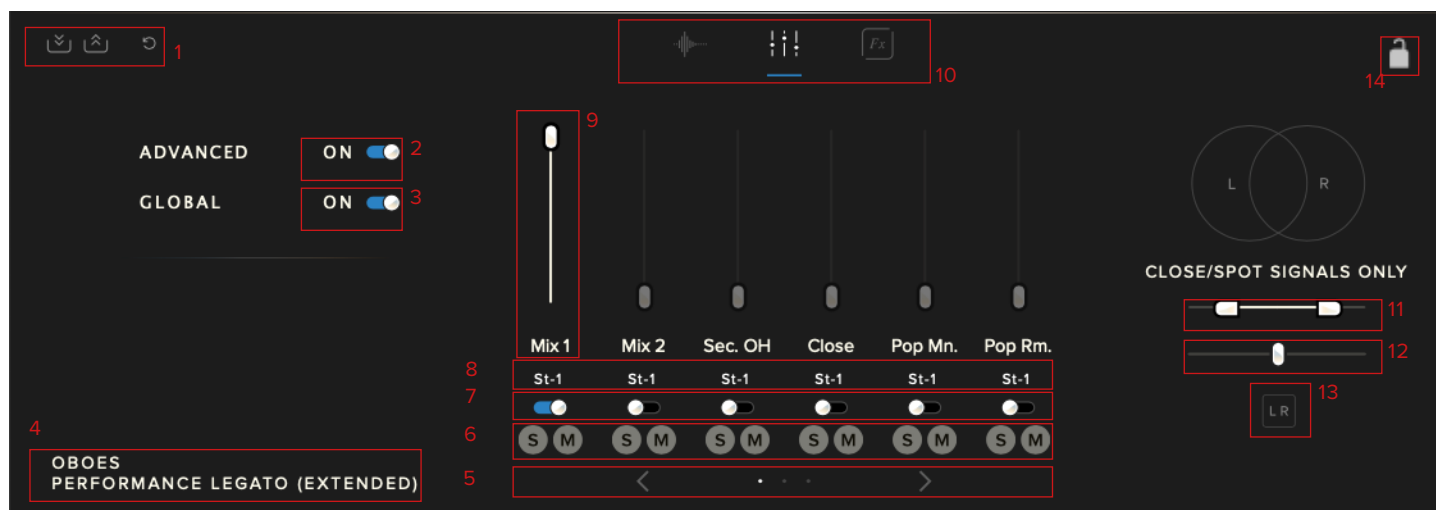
1

Fx

10

14

ADVANCED ON 2

GLOBAL ON 3

9

L R

CLOSE/SPOT SIGNALS ONLY

11

12

Mix 1 Mix 2 Sec. OH Close Pop Mn. Pop Rm.

8 St-1 St-1 St-1 St-1 St-1 St-1

7

13

L R

4

6 S M S M S M S M S M S M

OBOES
PERFORMANCE LEGATO (EXTENDED)

5